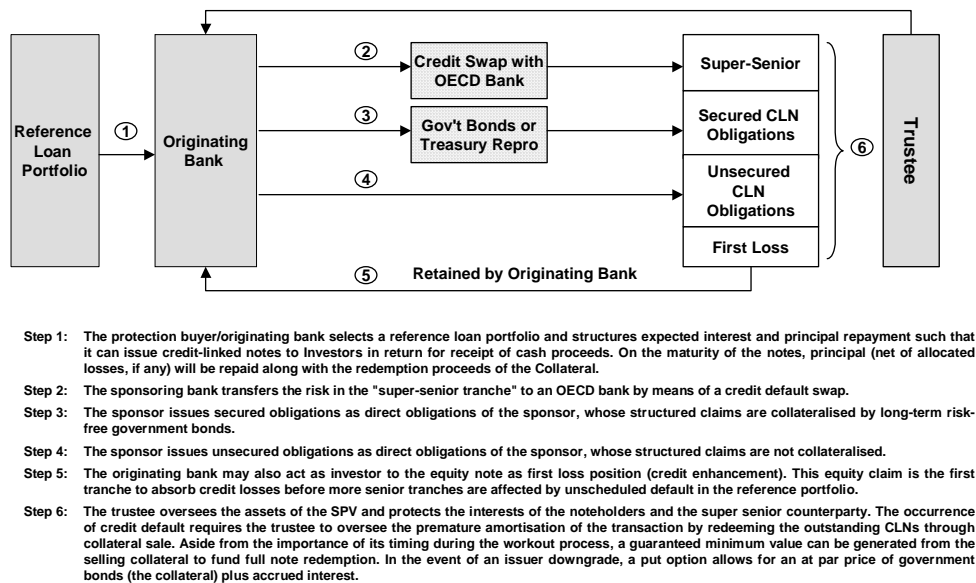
Reference Loan Portfolio

①

Originating Bank

②

Credit Swap with OECD Bank

③

Gov't Bonds or Treasury Repro

④

⑤

Retained by Originating Bank

Super-Senior

Secured CLN Obligations

Unsecured CLN Obligations

First Loss

⑥

Trustee

Step 1: The protection buyer/originating bank selects a reference loan portfolio and structures expected interest and principal repayment such that it can issue credit-linked notes to Investors in return for receipt of cash proceeds. On the maturity of the notes, principal (net of allocated losses, if any) will be repaid along with the redemption proceeds of the Collateral.

Step 2: The sponsoring bank transfers the risk in the "super-senior tranche" to an OECD bank by means of a credit default swap.

Step 3: The sponsor issues secured obligations as direct obligations of the sponsor, whose structured claims are collateralised by long-term risk-free government bonds.

Step 4: The sponsor issues unsecured obligations as direct obligations of the sponsor, whose structured claims are not collateralised.

Step 5: The originating bank may also act as investor to the equity note as first loss position (credit enhancement). This equity claim is the first tranche to absorb credit losses before more senior tranches are affected by unscheduled default in the reference portfolio.

Step 6: The trustee oversees the assets of the SPV and protects the interests of the noteholders and the super senior counterparty. The occurrence of credit default requires the trustee to oversee the premature amortisation of the transaction by redeeming the outstanding CLNs through collateral sale. Aside from the importance of its timing during the workout process, a guaranteed minimum value can be generated from the selling collateral to fund full note redemption. In the event of an issuer downgrade, a put option allows for an at par price of government bonds (the collateral) plus accrued interest.